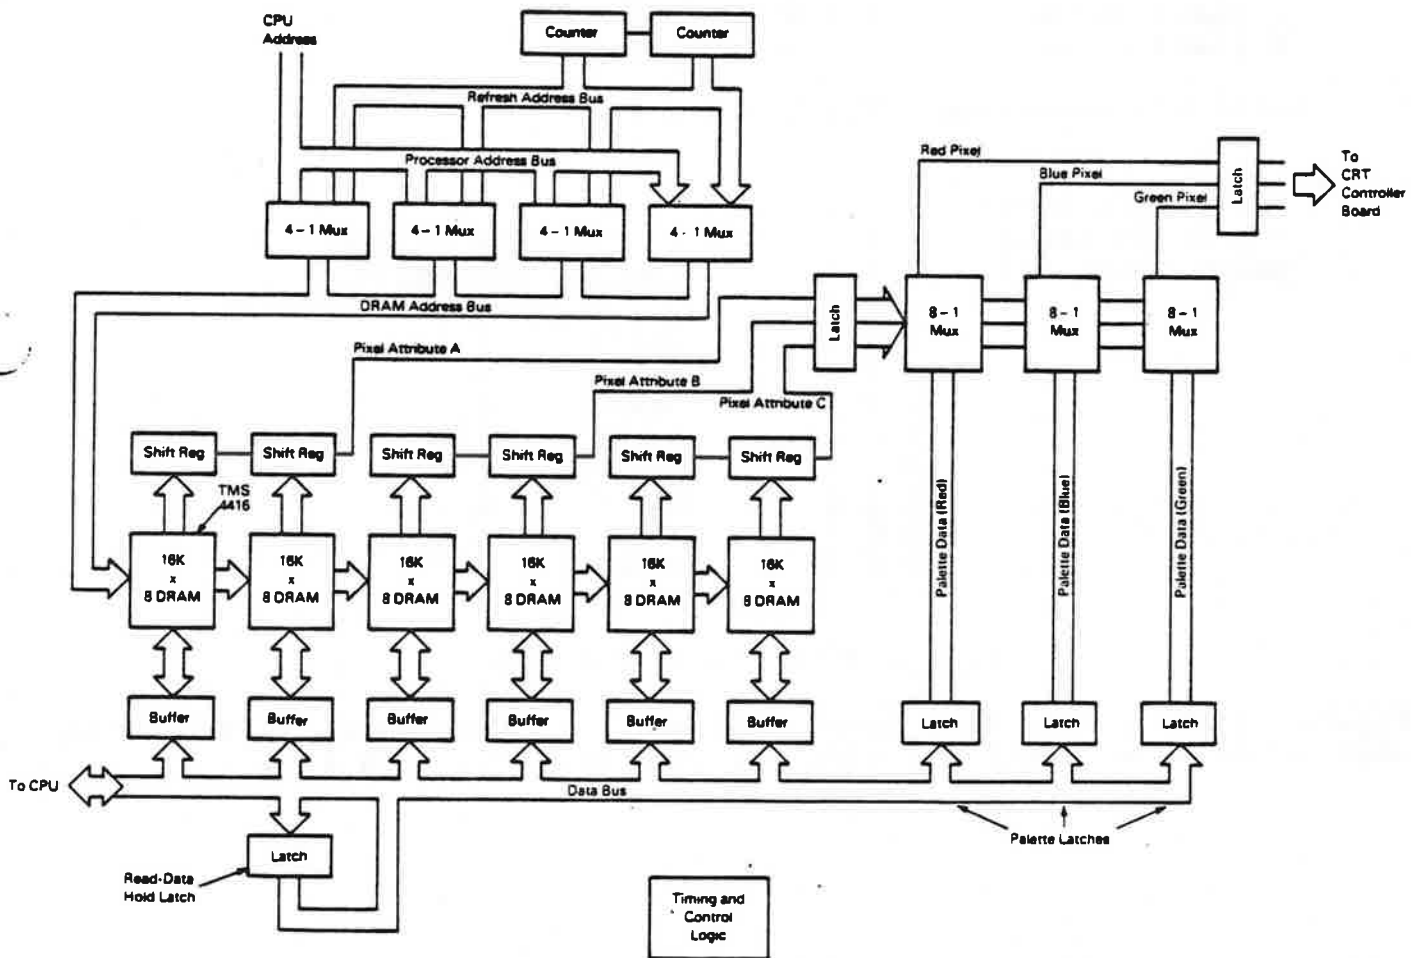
CPU Address

Counter

Counter

Refresh Address Bus

Processor Address Bus

4 – 1 Mux

4 – 1 Mux

4 – 1 Mux

4 - 1 Mux

DRAM Address Bus

Red Pixel

Blue Pixel

Green Pixel

Latch

To CRT Controller Board

Latch

8 – 1 Mux

8 – 1 Mux

8 – 1 Mux

Pixel Attribute A

Pixel Attribute B

Pixel Attribute C

Shift Reg

Shift Reg

Shift Reg

Shift Reg

Shift Reg

Shift Reg

TMS 4416

16K x 8 DRAM

16K x 8 DRAM

16K x 8 DRAM

16K x 8 DRAM

16K x 8 DRAM

16K x 8 DRAM

Palette Data (Red)

Palette Data (Blue)

Palette Data (Green)

Buffer

Buffer

Buffer

Buffer

Buffer

Buffer

Latch

Latch

Latch

To CPU

Data Bus

Latch

Read-Data Hold Latch

Palette Latches

Timing and Control Logic